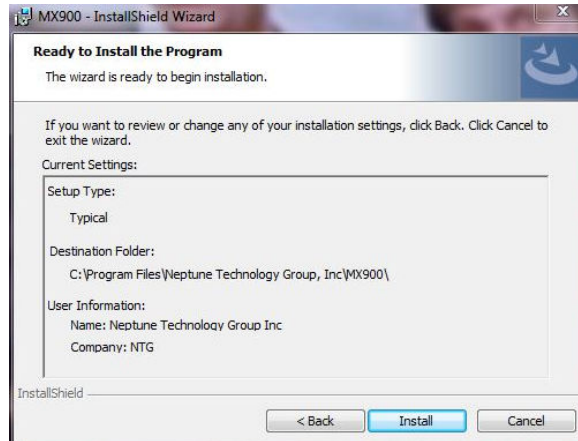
MX900 - InstallShield Wizard

Ready to Install the Program

The wizard is ready to begin installation.

If you want to review or change any of your installation settings, click Back. Click Cancel to exit the wizard.

Current Settings:

Setup Type:

Typical

Destination Folder:

C:\Program Files\Neptune Technology Group, Inc\MX900\

User Information:

Name: Neptune Technology Group Inc

Company: NTG

InstallShield

< Back

Install

Cancel